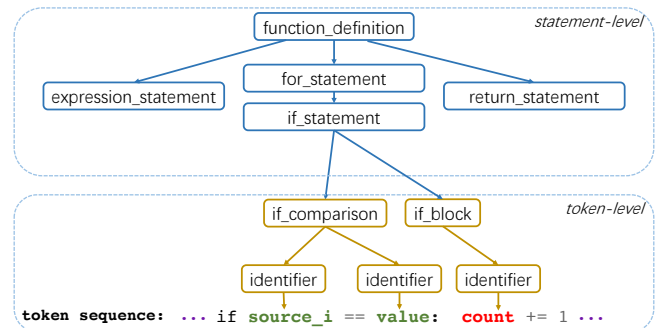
statement-level

function_definition

expression_statement

for_statement

return_statement

if_statement

token-level

if_comparison

if_block

identifier

identifier

identifier

token sequence: ... if source_i == value: count += 1 ...